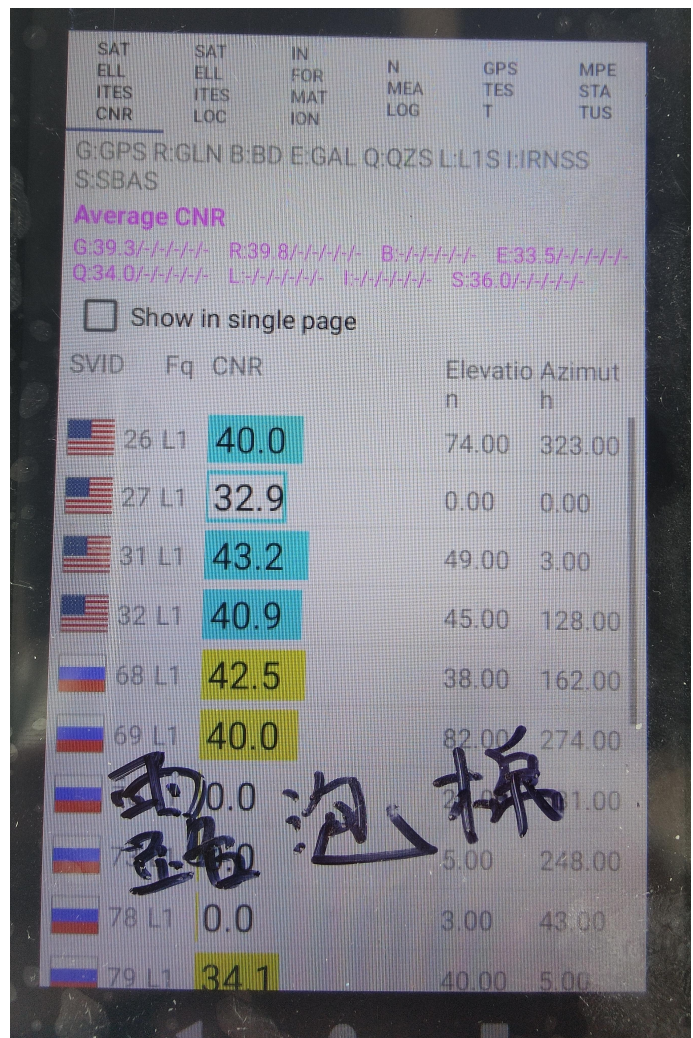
SATELLITES CNR | SATELLITES LOC | INFORMATION | NMEA LOG | GPS TEST | MPE STATUS

G:GPS R:GLN B:BD E:GAL Q:QZS L:L1S I:IRNSS S:SBAS

Average CNR

G:39.3/-/-/-/-/- R:39.8/-/-/-/-/- B:-/-/-/-/-/- E:33.5/-/-/-/-/- Q:34.0/-/-/-/-/- L:-/-/-/-/-/- I:-/-/-/-/-/- S:36.0/-/-/-/-/-

Show in single page

| SVID | Fq | CNR | Elevation | Azimuth |
|---|---|---|---|---|
| 26 | L1 | 40.0 | 74.00 | 323.00 |
| 27 | L1 | 32.9 | 0.00 | 0.00 |
| 31 | L1 | 43.2 | 49.00 | 3.00 |
| 32 | L1 | 40.9 | 45.00 | 128.00 |
| 68 | L1 | 42.5 | 38.00 | 162.00 |
| 69 | L1 | 40.0 | 82.00 | 274.00 |
| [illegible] | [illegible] | 0.0 | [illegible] | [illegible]1.00 |
| 7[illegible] | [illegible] | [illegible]0 | 5.00 | 248.00 |
| 78 | L1 | 0.0 | 3.00 | 43.00 |
| 79 | L1 | 34.1 | 40.00 | 5.00 |

西备泡棉